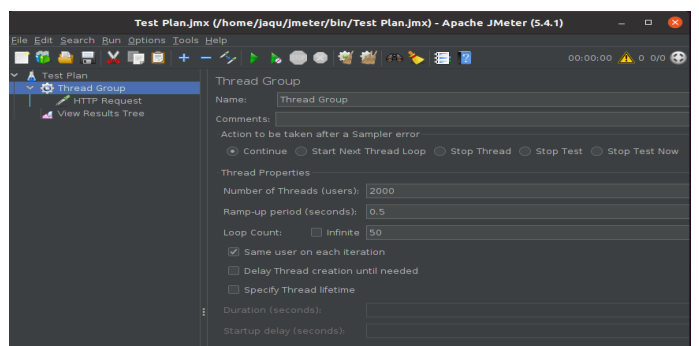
Test Plan.jmx (/home/jaqu/jmeter/bin/Test Plan.jmx) - Apache JMeter (5.4.1)

File Edit Search Run Options Tools Help

00:00:00 0 0/0

Test Plan
Thread Group
HTTP Request
View Results Tree

Thread Group

Name: Thread Group

Comments:

Action to be taken after a Sampler error

Continue Start Next Thread Loop Stop Thread Stop Test Stop Test Now

Thread Properties

Number of Threads (users): 2000

Ramp-up period (seconds): 0.5

Loop Count: Infinite 50

Same user on each iteration

Delay Thread creation until needed

Specify Thread lifetime

Duration (seconds):

Startup delay (seconds):